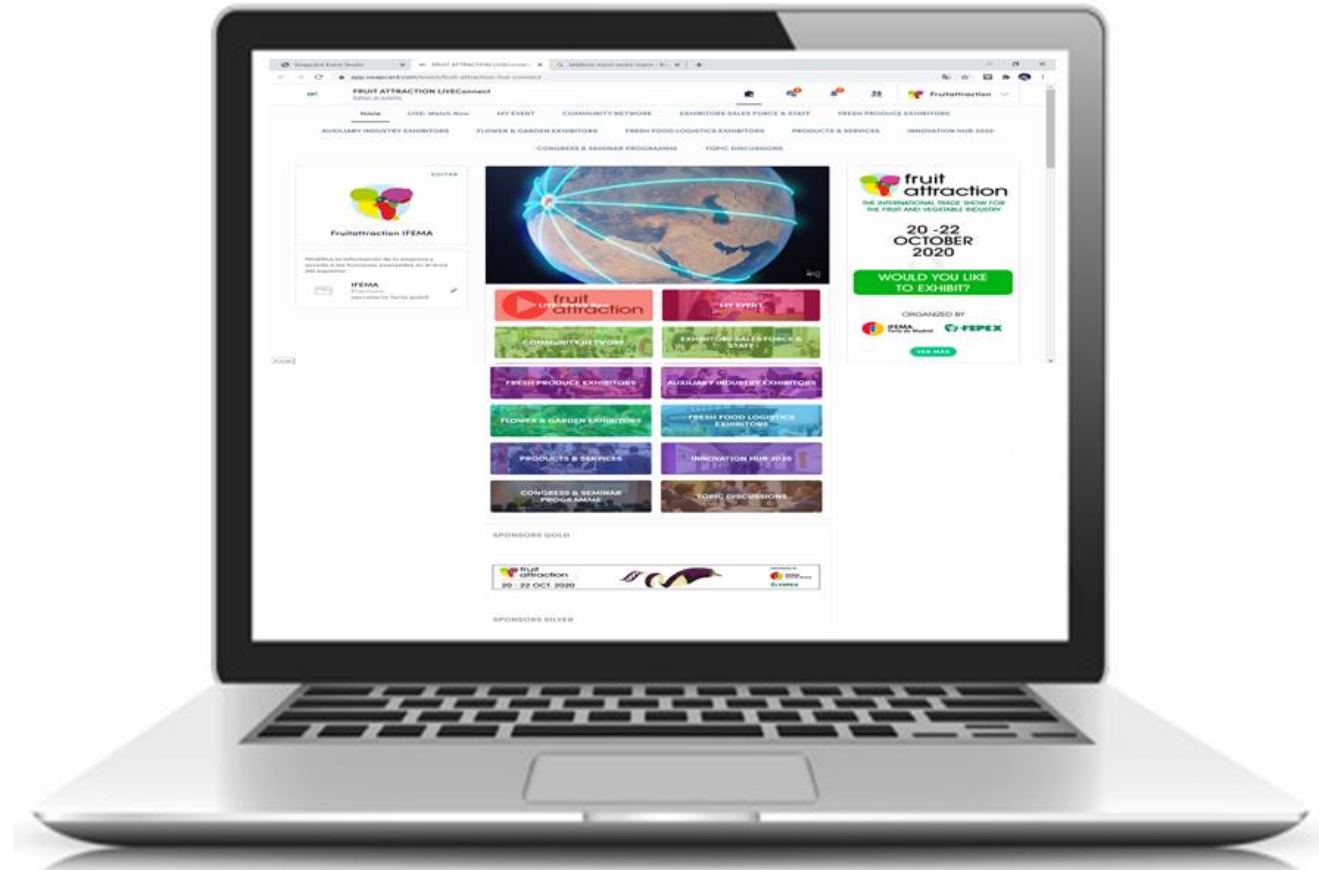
Swapcard Event Studio | FRUIT ATTRACTION LIVEConnect | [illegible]

app.swapcard.com/event/fruit-attraction-live-connect

FRUIT ATTRACTION LIVEConnect
Editar el evento

Fruitattraction

Inicio LIVE: Watch Now MY EVENT COMMUNITY NETWORK EXHIBITORS SALES FORCE & STAFF FRESH PRODUCE EXHIBITORS
AUXILIARY INDUSTRY EXHIBITORS FLOWER & GARDEN EXHIBITORS FRESH FOOD LOGISTICS EXHIBITORS PRODUCTS & SERVICES INNOVATION HUB 2020
CONGRESS & SEMINAR PROGRAMME TOPIC DISCUSSIONS

EDITAR

Fruitattraction IFEMA

Modifica la información de tu empresa y accede a las funciones avanzadas en el área del expositor.

IFEMA
Premium
secretaria feria gobfr

fruit attraction
LIVE: Watch Now

MY EVENT

COMMUNITY NETWORK

EXHIBITORS SALES FORCE & STAFF

FRESH PRODUCE EXHIBITORS

AUXILIARY INDUSTRY EXHIBITORS

FLOWER & GARDEN EXHIBITORS

FRESH FOOD LOGISTICS EXHIBITORS

PRODUCTS & SERVICES

INNOVATION HUB 2020

CONGRESS & SEMINAR PROGRAMME

TOPIC DISCUSSIONS

SPONSORS GOLD

fruit attraction
20 - 22 OCT. 2020

SPONSORS SILVER

fruit attraction
THE INTERNATIONAL TRADE SHOW FOR THE FRUIT AND VEGETABLE INDUSTRY
20 -22 OCTOBER 2020
WOULD YOU LIKE TO EXHIBIT?
ORGANIZED BY
IFEMA Feria de Madrid
FEPEX
VER MÁS